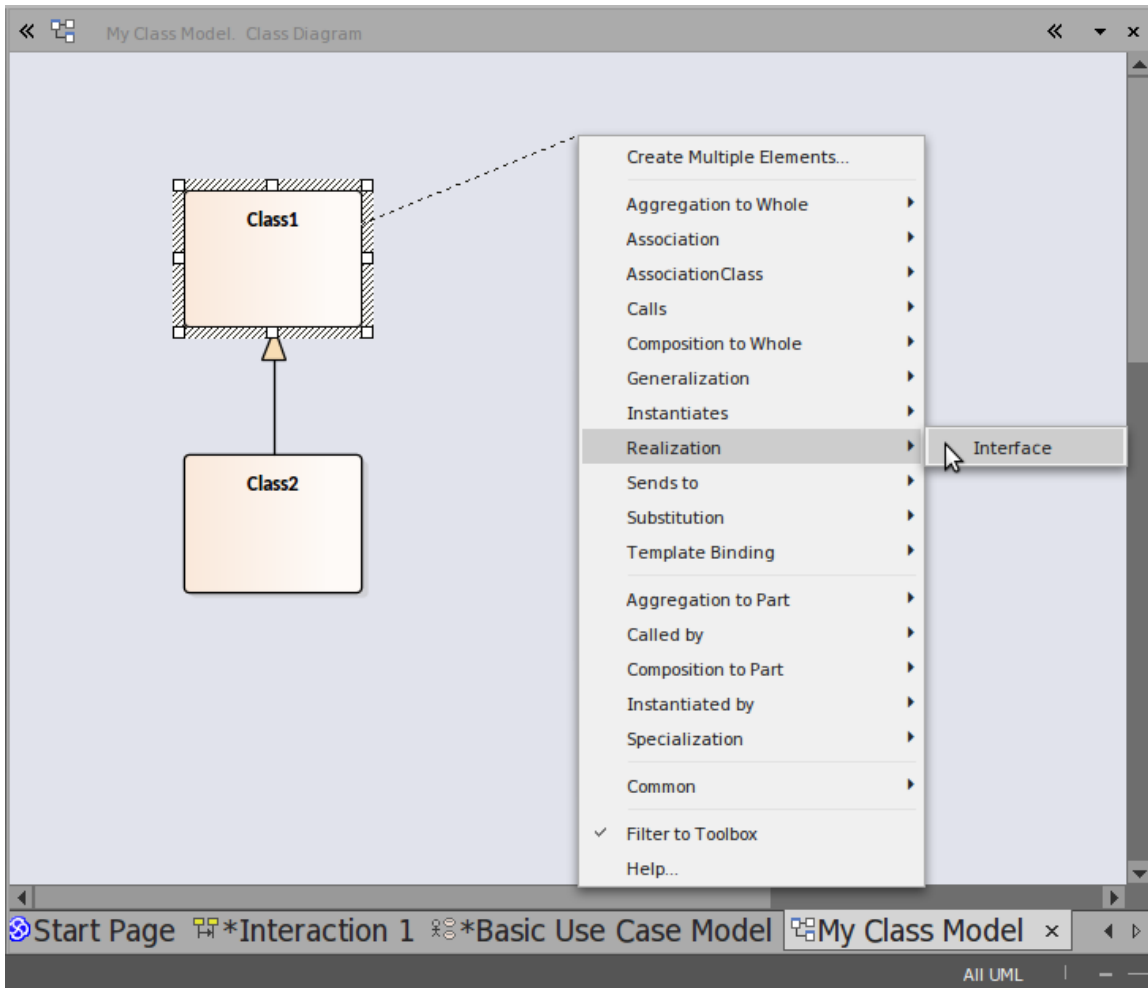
«

My Class Model. Class Diagram

« ▾ ×

Class1

Class2

Create Multiple Elements...

Aggregation to Whole
Association
AssociationClass
Calls
Composition to Whole
Generalization
Instantiates
Realization
Sends to
Substitution
Template Binding

Aggregation to Part
Called by
Composition to Part
Instantiated by
Specialization

Common

Filter to Toolbox
Help...

Interface

Start Page *Interaction 1 *Basic Use Case Model My Class Model ×

All UML